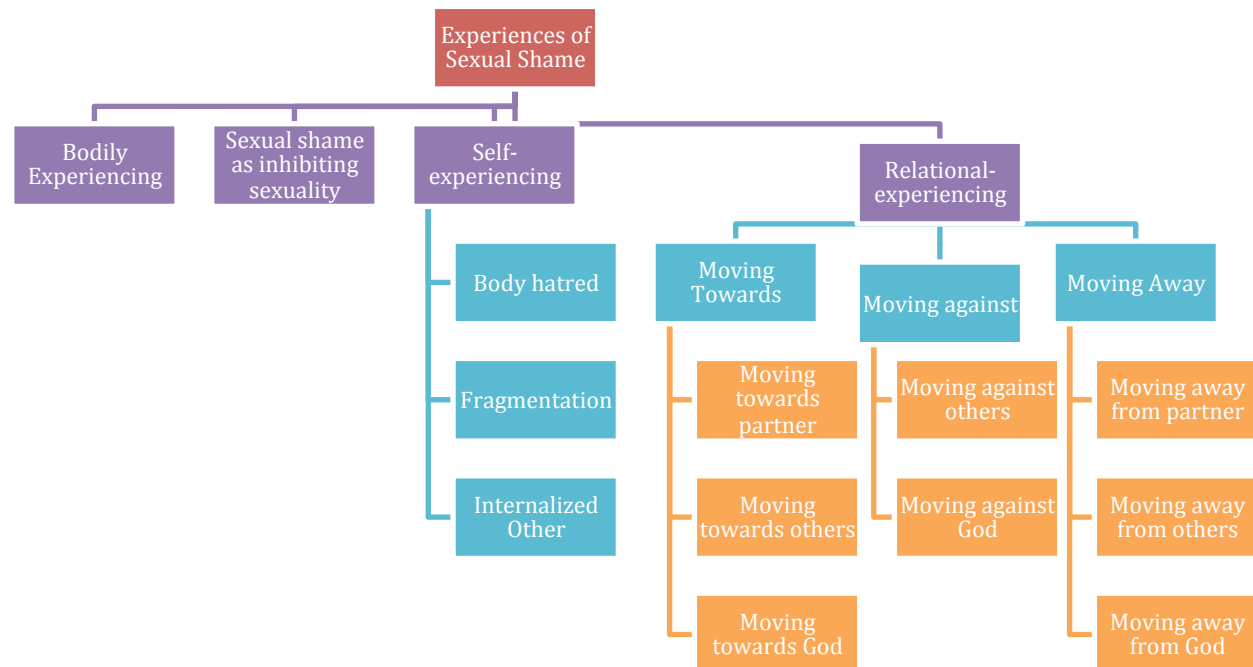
Experiences of Sexual Shame

Bodily Experiencing

Sexual shame as inhibiting sexuality

Self-experiencing

Body hatred

Fragmentation

Internalized Other

Relational-experiencing

Moving Towards

Moving towards partner

Moving towards others

Moving towards God

Moving against

Moving against others

Moving against God

Moving Away

Moving away from partner

Moving away from others

Moving away from God